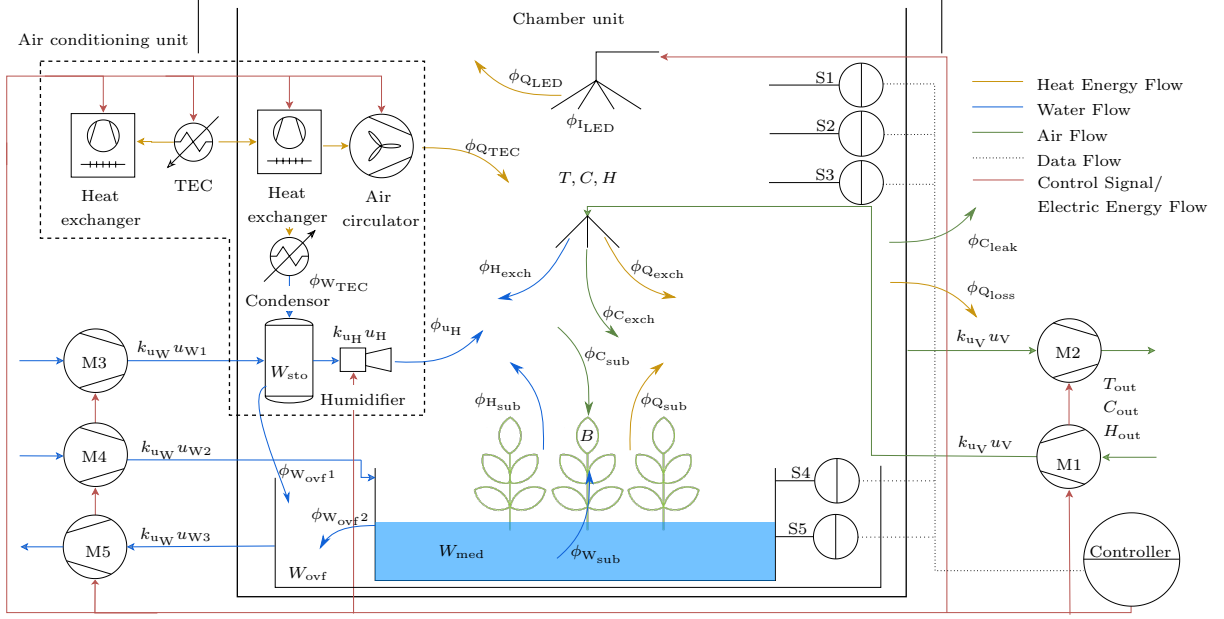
Chamber unit

Air conditioning unit

$\phi_{Q_{LED}}$

$\phi_{I_{LED}}$

S1

S2

S3

Heat Energy Flow

Water Flow

Air Flow

Data Flow

Control Signal/ Electric Energy Flow

Heat exchanger

TEC

Heat exchanger

Air circulator

$\phi_{Q_{TEC}}$

$T, C, H$

$\phi_{W_{TEC}}$

Condensor

$\phi_{C_{leak}}$

$\phi_{Q_{loss}}$

$\phi_{H_{exch}}$

$\phi_{Q_{exch}}$

$\phi_{C_{exch}}$

M3

$k_{u_W} u_{W1}$

$W_{sto}$

$k_{u_H} u_H$

Humidifier

$\phi_{u_H}$

$\phi_{C_{sub}}$

$k_{u_V} u_V$

M2

$T_{out}$

$C_{out}$

$H_{out}$

$\phi_{H_{sub}}$

$B$

$\phi_{Q_{sub}}$

M4

$k_{u_W} u_{W2}$

$\phi_{W_{ovf}1}$

$k_{u_V} u_V$

M1

S4

M5

$k_{u_W} u_{W3}$

$\phi_{W_{ovf}2}$

S5

$W_{med}$

$\phi_{W_{sub}}$

$W_{ovf}$

Controller